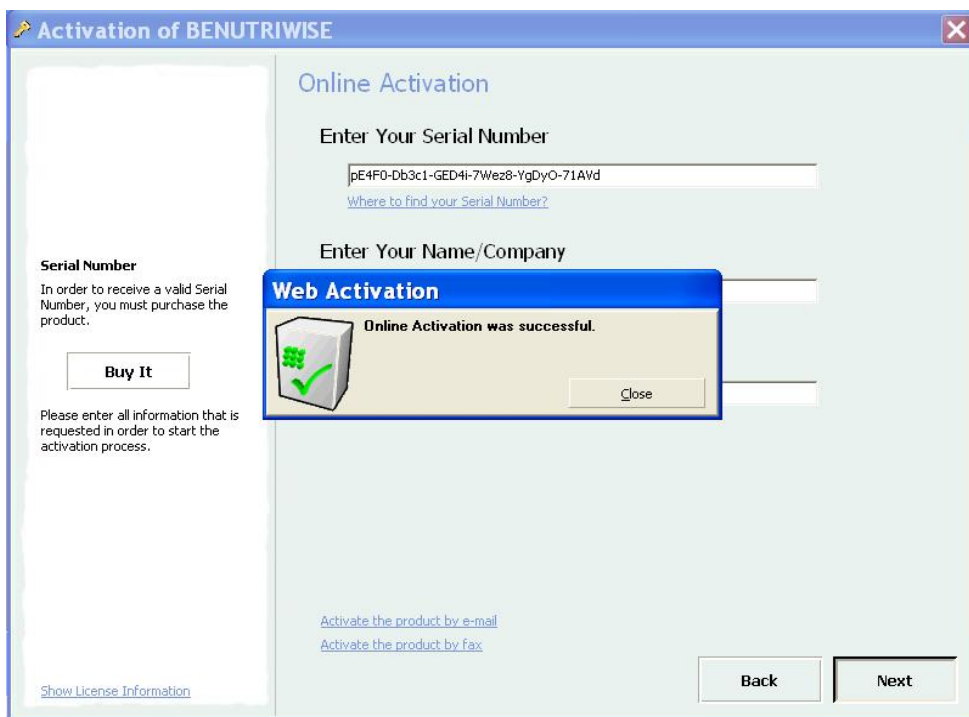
Activation of BENUTRIWISE

Serial Number

In order to receive a valid Serial Number, you must purchase the product.

Buy It

Please enter all information that is requested in order to start the activation process.

Show License Information

Online Activation

Enter Your Serial Number

pE4F0-Db3c1-GED4i-7Wez8-YgDyO-71AVd

Where to find your Serial Number?

Enter Your Name/Company

Web Activation

Online Activation was successful.

Close

Activate the product by e-mail

Activate the product by fax

Back

Next